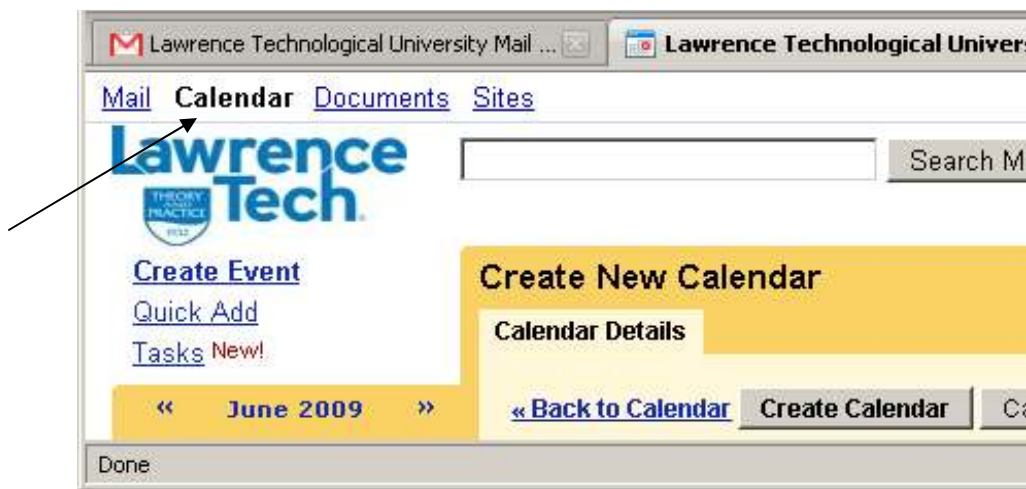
Lawrence Technological University Mail ...
Lawrence Technological Univers

Mail Calendar Documents Sites

Lawrence Tech.

THEORY AND PRACTICE 1932

Search M

Create Event
Quick Add
Tasks New!

Create New Calendar

Calendar Details

« June 2009 »

« Back to Calendar Create Calendar Ca

Done